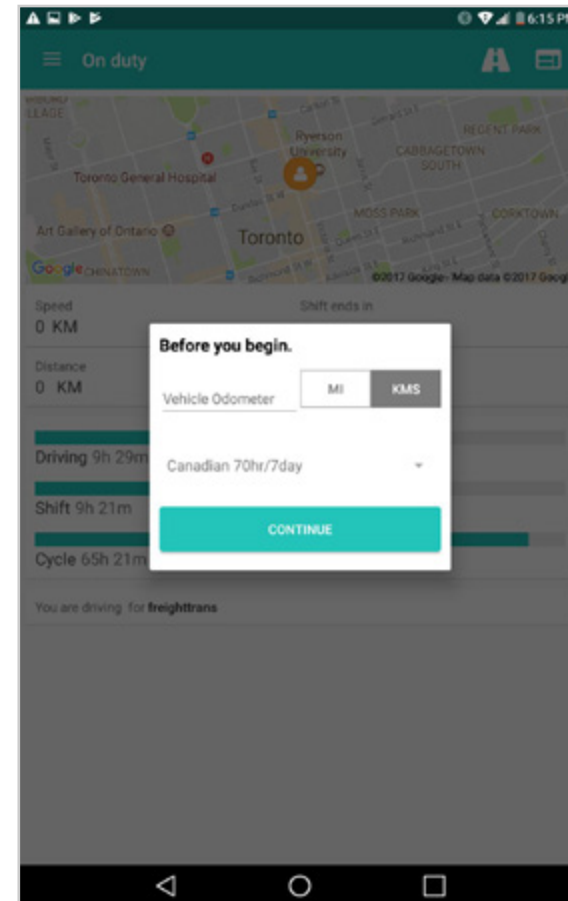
6:15 PM

On duty

VILLAGE
Ryerson University
REGENT PARK
CABBAGETOWN SOUTH
Toronto General Hospital
MOSS PARK
CORKTOWN
Art Gallery of Ontario
Toronto
Google CHINATOWN
©2017 Google · Map data ©2017 Google

Speed
0 KM

Shift ends in

Distance
0 KM

Driving 9h 29m

Shift 9h 21m

Cycle 65h 21m

You are driving for freighttrans

Before you begin.

Vehicle Odometer

MI

KMS

Canadian 70hr/7day

CONTINUE